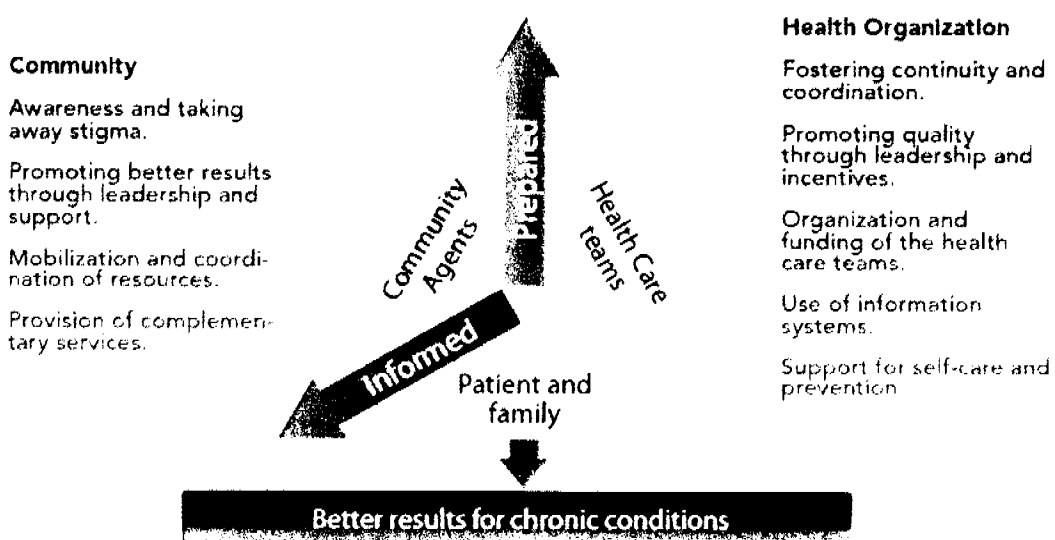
Community

Awareness and taking away stigma.

Promoting better results through leadership and support.

Mobilization and coordination of resources.

Provision of complementary services.

Prepared

Community Agents

Health Care teams

Infomed

Patient and family

Health Organization

Fostering continuity and coordination.

Promoting quality through leadership and incentives.

Organization and funding of the health care teams.

Use of information systems.

Support for self-care and prevention

Better results for chronic conditions